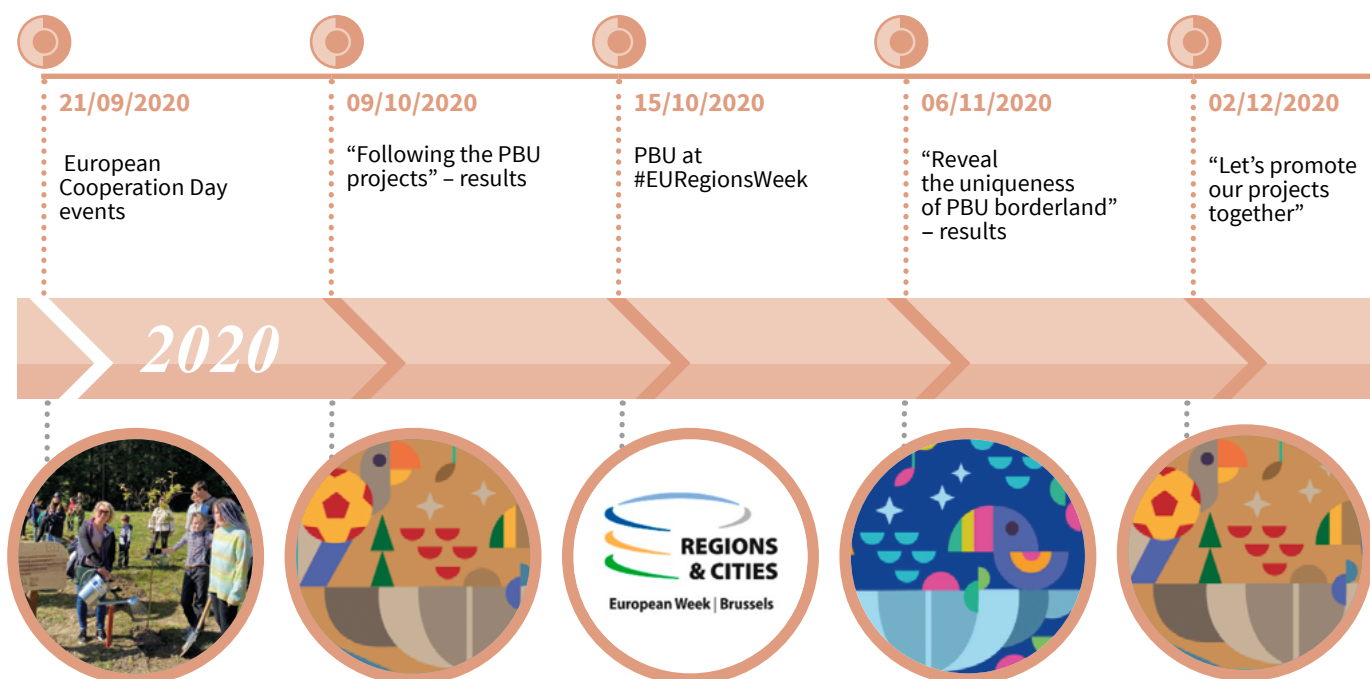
21/09/2020

European Cooperation Day events

09/10/2020

“Following the PBU projects” – results

15/10/2020

PBU at #EURegionsWeek

06/11/2020

“Reveal the uniqueness of PBU borderland” – results

02/12/2020

“Let’s promote our projects together”

2020

REGIONS & CITIES

European Week | Brussels